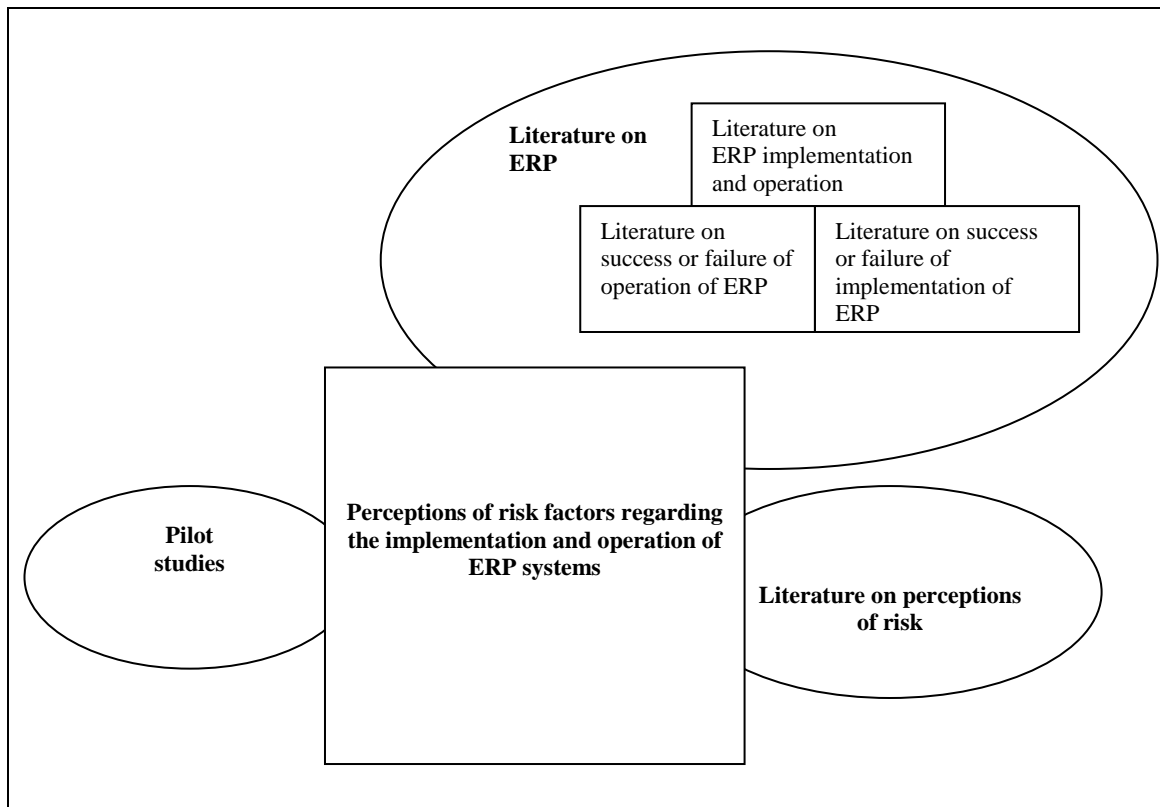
Literature on ERP

Literature on ERP implementation and operation

Literature on success or failure of operation of ERP

Literature on success or failure of implementation of ERP

Pilot studies

Perceptions of risk factors regarding the implementation and operation of ERP systems

Literature on perceptions of risk